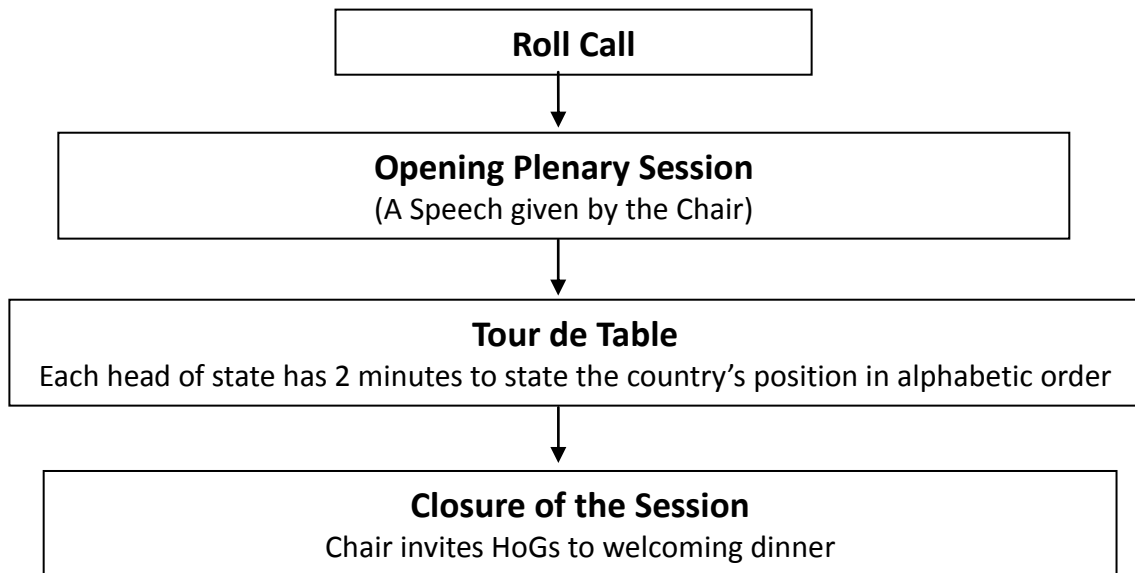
Roll Call

Opening Plenary Session
(A Speech given by the Chair)

Tour de Table
Each head of state has 2 minutes to state the country’s position in alphabetic order

Closure of the Session
Chair invites HoGs to welcoming dinner